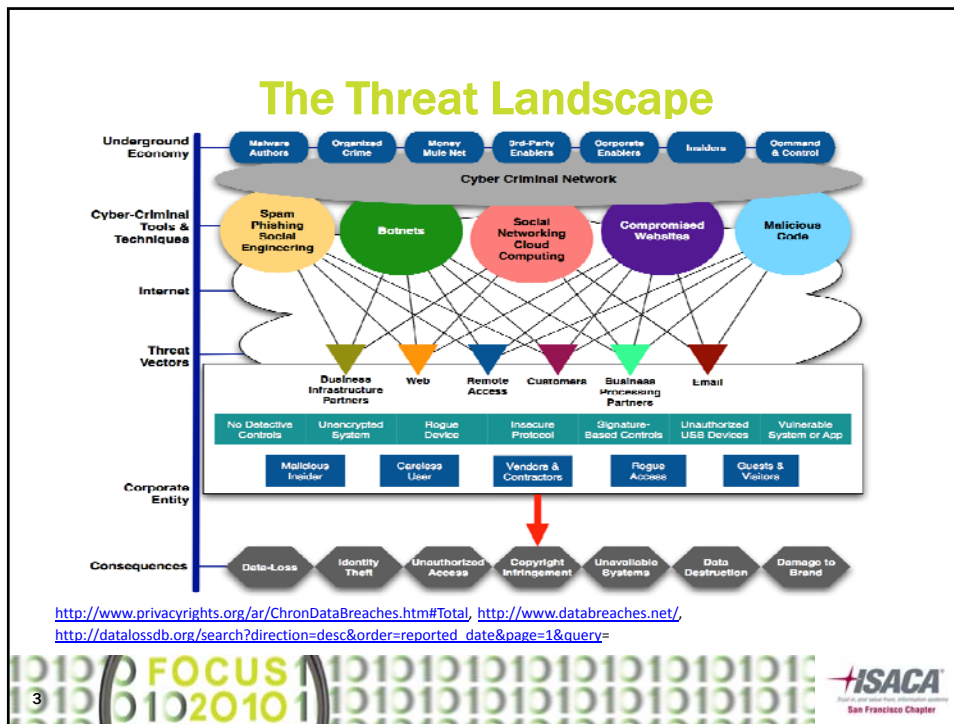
The Threat Landscape

Underground Economy

Malware Authors | Organized Crime | Money Mule Net | 3rd-Party Enablers | Corporate Enablers | Insiders | Command & Control

Cyber Criminal Network

Cyber-Criminal Tools & Techniques

Spam Phishing Social Engineering | Botnets | Social Networking Cloud Computing | Compromised Websites | Malicious Code

Internet

Threat Vectors

Business Infrastructure Partners | Web | Remote Access | Customers | Business Processing Partners | Email

No Detective Controls | Unencrypted System | Rogue Device | Insecure Protocol | Signature-Based Controls | Unauthorized USB Devices | Vulnerable System or App

Malicious Insider | Careless User | Vendors & Contractors | Rogue Access | Guests & Visitors

Corporate Entity

Consequences

Data-Loss | Identity Theft | Unauthorized Access | Copyright Infringement | Unavailable Systems | Data Destruction | Damage to Brand

http://www.privacyrights.org/ar/ChronDataBreaches.htm#Total, http://www.databreaches.net/, http://datalossdb.org/search?direction=desc&order=reported_date&page=1&query=

FOCUS

3

ISACA
San Francisco Chapter